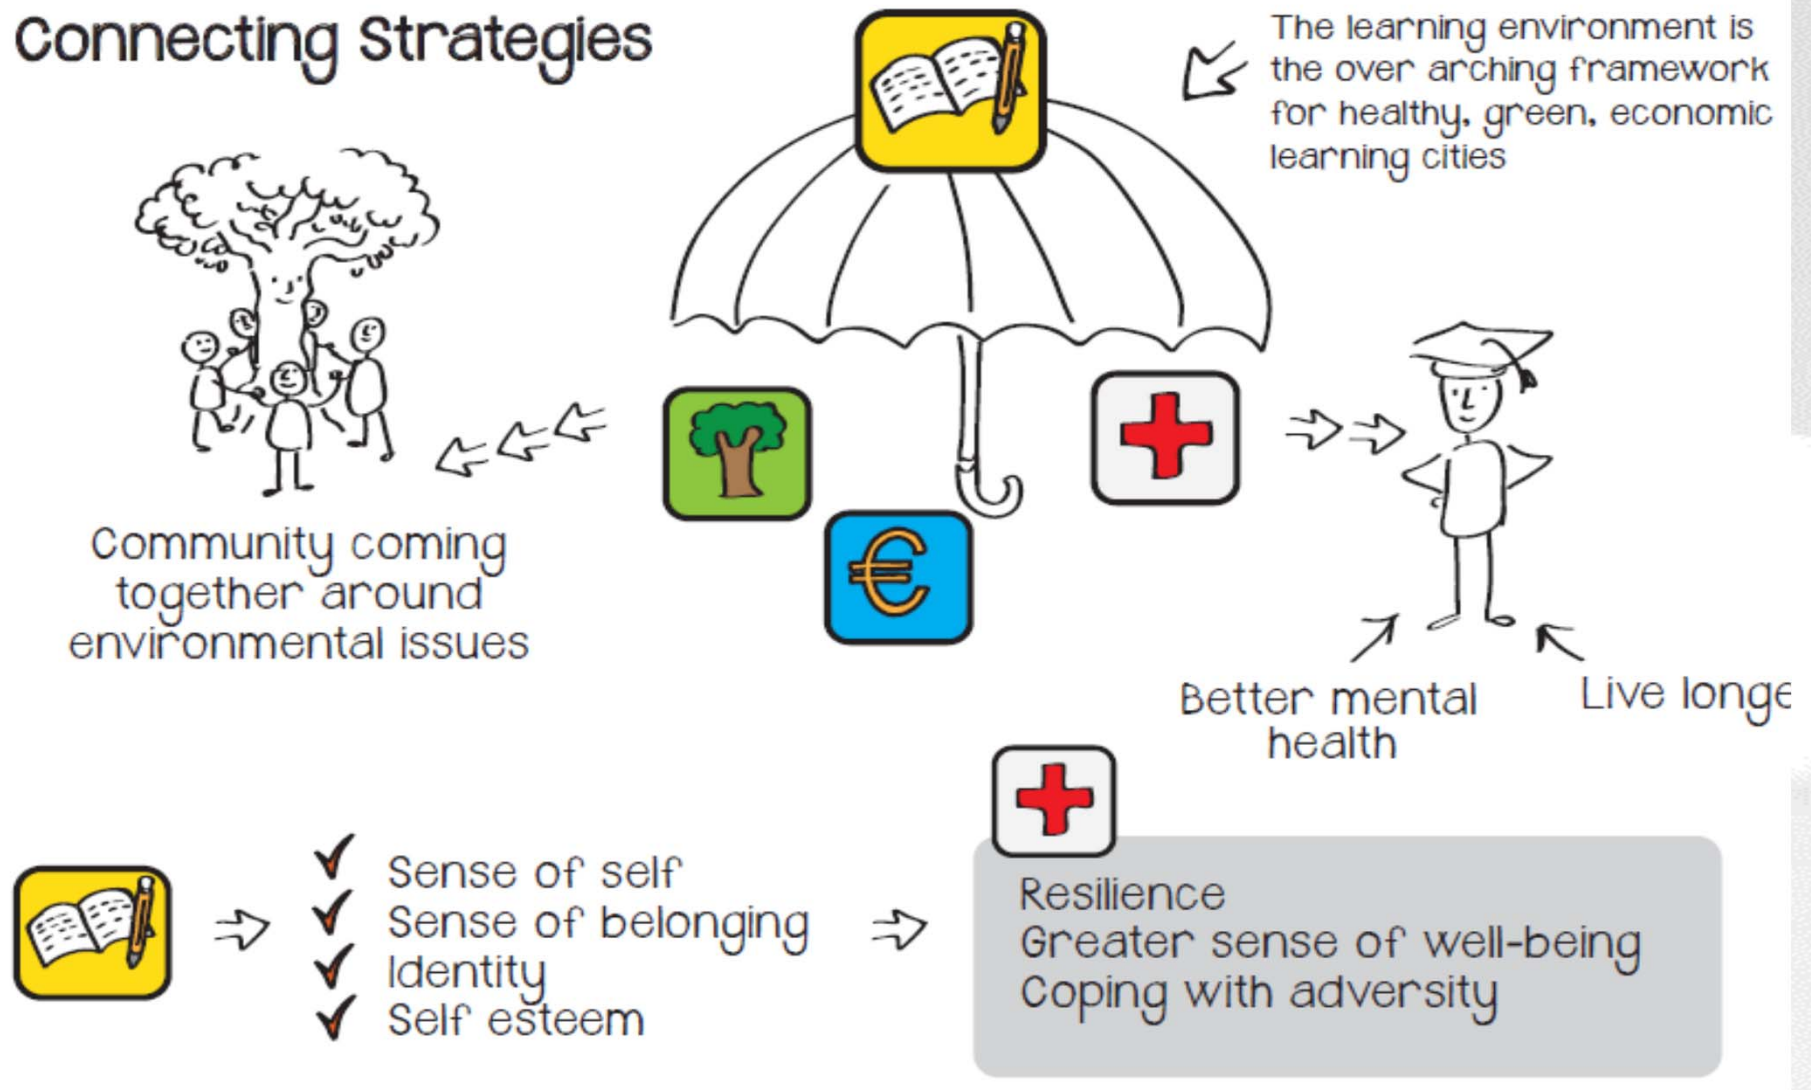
Connecting Strategies

The learning environment is the over arching framework for healthy, green, economic learning cities

Community coming together around environmental issues

€

Better mental health

Live longe

Sense of self
Sense of belonging
Identity
Self esteem

Resilience
Greater sense of well-being
Coping with adversity